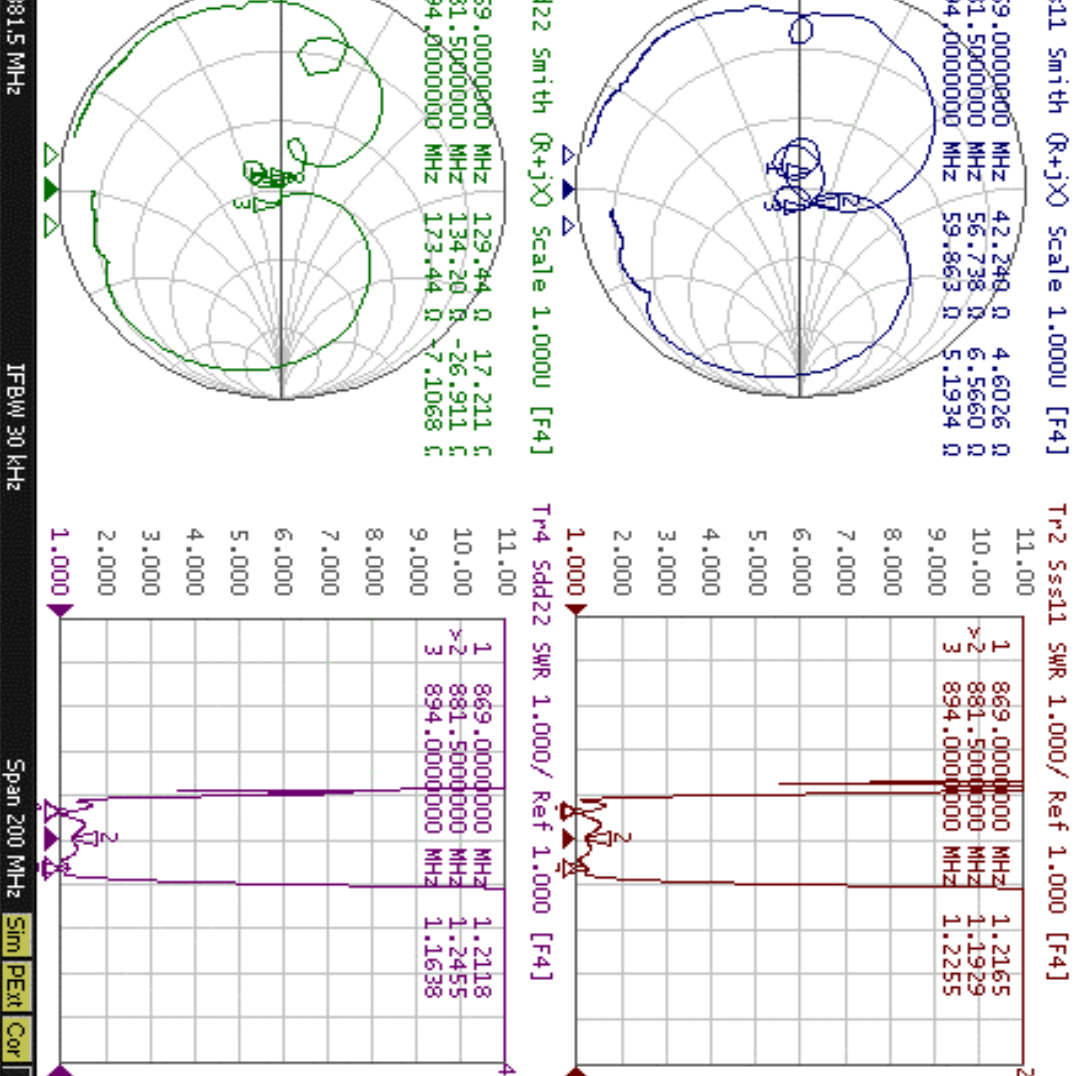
s11 Smith (R+jX) Scale 1.000U [F4]
69.000000 MHz 42.240 Ω 4.6026 Ω
81.500000 MHz 56.738 Ω 6.5660 Ω
94.000000 MHz 59.863 Ω 5.1934 Ω

22 Smith (R+jX) Scale 1.000U [F4]
69.000000 MHz 129.44 Ω 17.211 Ω
81.500000 MHz 134.20 Ω -26.911 Ω
94.000000 MHz 173.44 Ω -7.1068 Ω

Tr2 Sss11 SWR 1.000/ Ref 1.000 [F4]
1 869.000000 MHz 1.2165
>2 881.500000 MHz 1.1929
3 894.000000 MHz 1.2255

11.00
10.00
9.000
8.000
7.000
6.000
5.000
4.000
3.000
2.000
1.000

Tr4 Sdd22 SWR 1.000/ Ref 1.000 [F4]
1 869.000000 MHz 1.2118
>2 881.500000 MHz 1.2455
3 894.000000 MHz 1.1638

11.00
10.00
9.000
8.000
7.000
6.000
5.000
4.000
3.000
2.000
1.000

881.5 MHz IFBW 30 kHz Span 200 MHz Sim PExt Cor